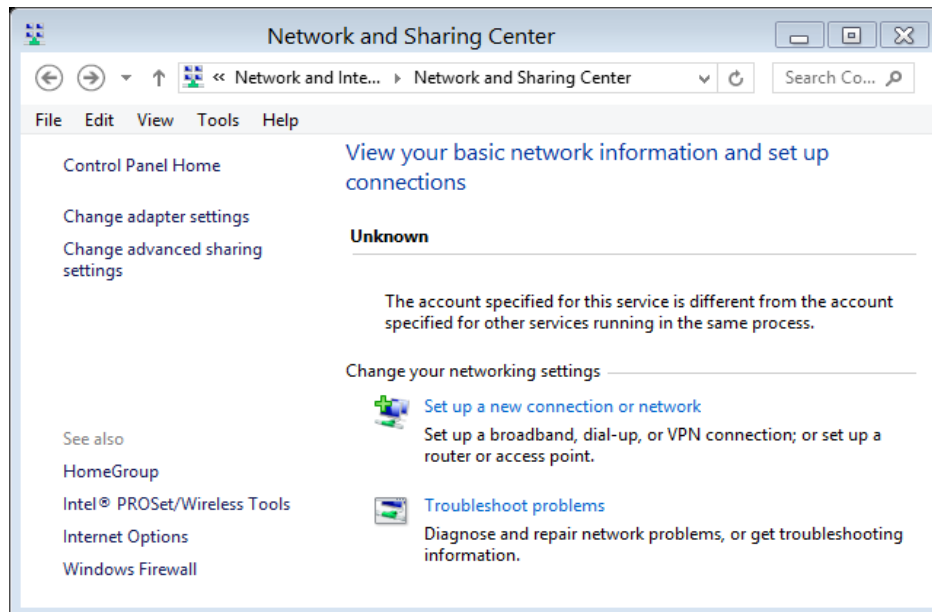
Network and Sharing Center

« Network and Inte... › Network and Sharing Center

Search Co...

File Edit View Tools Help

Control Panel Home

Change adapter settings

Change advanced sharing settings

See also

HomeGroup

Intel® PROSet/Wireless Tools

Internet Options

Windows Firewall

View your basic network information and set up connections

Unknown

The account specified for this service is different from the account specified for other services running in the same process.

Change your networking settings

Set up a new connection or network

Set up a broadband, dial-up, or VPN connection; or set up a router or access point.

Troubleshoot problems

Diagnose and repair network problems, or get troubleshooting information.